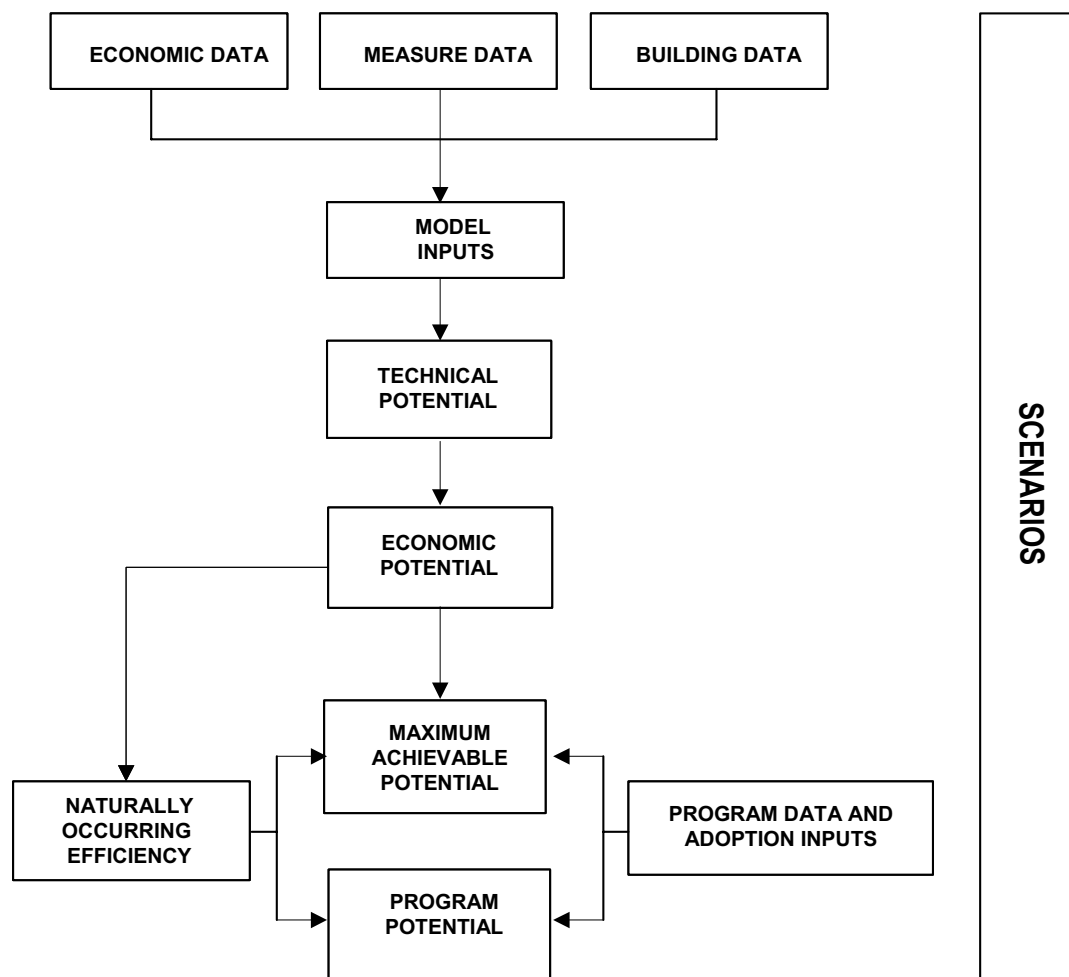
ECONOMIC DATA

MEASURE DATA

BUILDING DATA

MODEL INPUTS

TECHNICAL POTENTIAL

ECONOMIC POTENTIAL

MAXIMUM ACHIEVABLE POTENTIAL

NATURALLY OCCURRING EFFICIENCY

PROGRAM DATA AND ADOPTION INPUTS

PROGRAM POTENTIAL

SCENARIOS